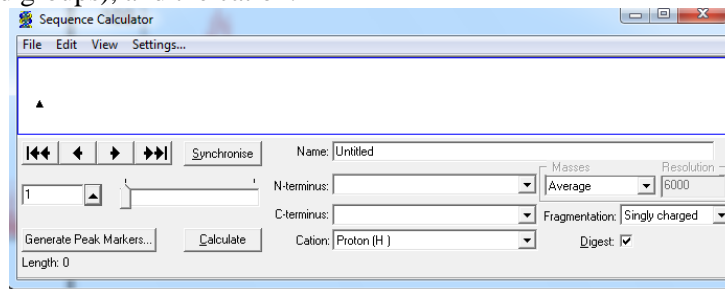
Sequence Calculator

File Edit View Settings...

Synchronise

Name: Untitled

1

N-terminus:

Masses

Resolution

Average

6000

C-terminus:

Fragmentation: Singly charged

Generate Peak Markers...

Calculate

Cation: Proton (H )

Digest: ☑

Length: 0